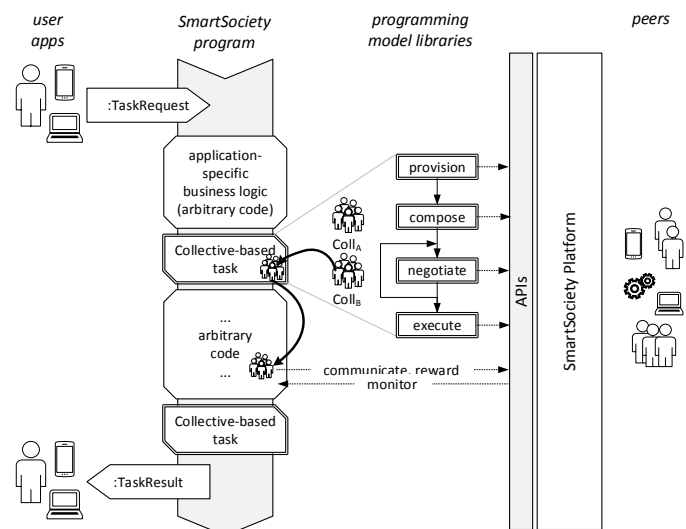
user apps

SmartSociety program

programming model libraries

peers

:TaskRequest

application-specific business logic (arbitrary code)

provision

compose

negotiate

execute

$Coll_A$

$Coll_B$

Collective-based task

...
arbitrary code
...

communicate, reward

monitor

APIs

SmartSociety Platform

Collective-based task

:TaskResult